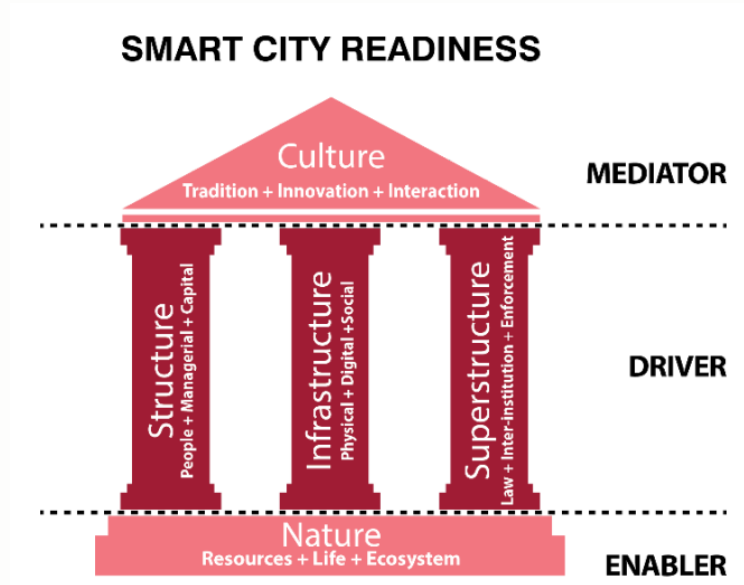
SMART CITY READINESS

Culture
Tradition + Innovation + Interaction

MEDIATOR

Structure
People + Managerial + Capital

Infrastructure
Physical + Digital + Social

Superstructure
Law + Inter-Institution + Enforcement

DRIVER

Nature
Resources + Life + Ecosystem

ENABLER